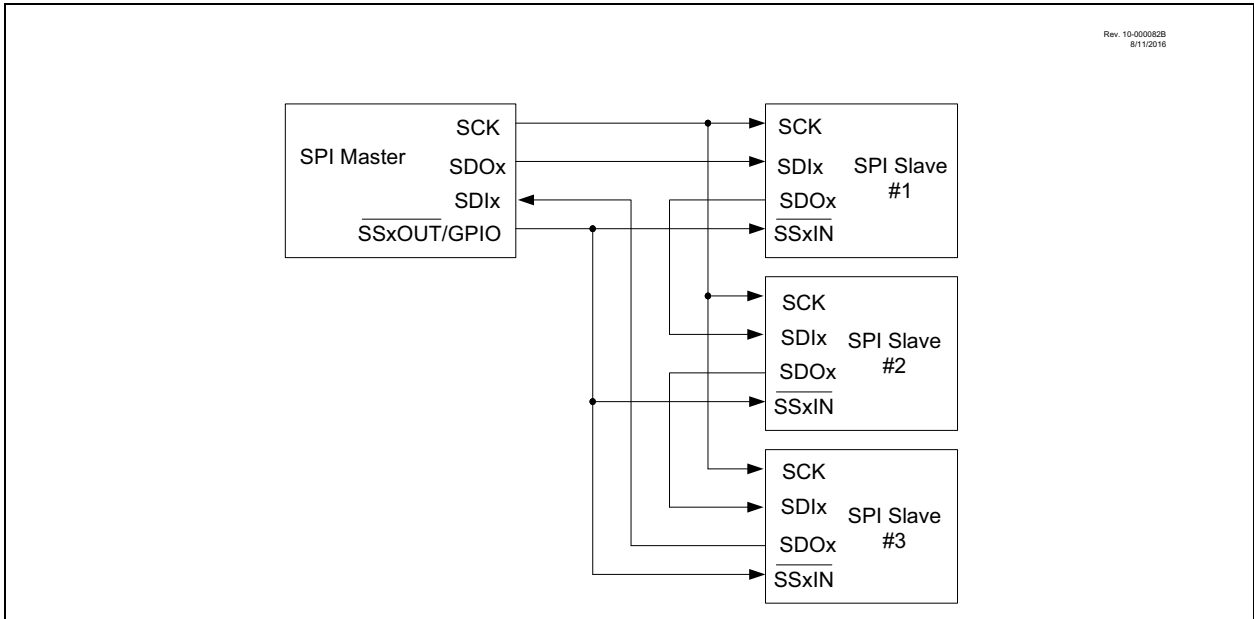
Rev. 10-000082B
8/11/2016

SPI Master
SCK
SDOx
SDIx
$\overline{\text{SSxOUT/GPIO}}$

SCK
SDIx
SDOx
$\overline{\text{SSxIN}}$
SPI Slave
#1

SCK
SDIx
SDOx
$\overline{\text{SSxIN}}$
SPI Slave
#2

SCK
SDIx
SDOx
$\overline{\text{SSxIN}}$
SPI Slave
#3